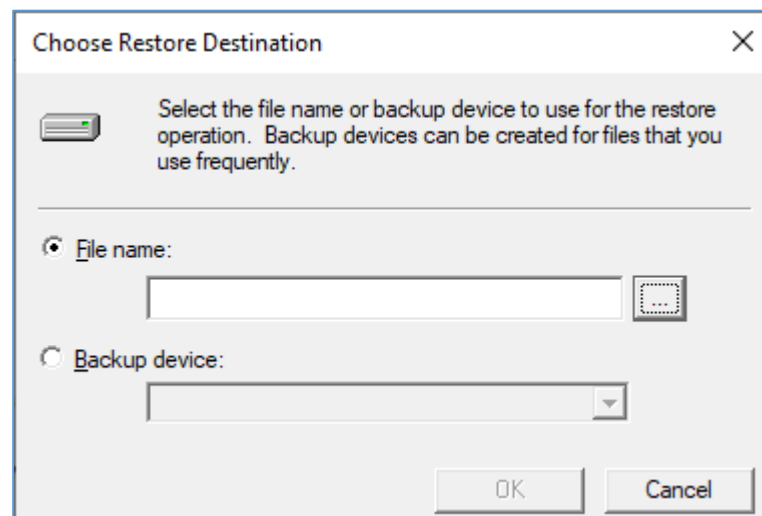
Choose Restore Destination

X

Select the file name or backup device to use for the restore operation. Backup devices can be created for files that you use frequently.

File name:

...

Backup device:

OK

Cancel